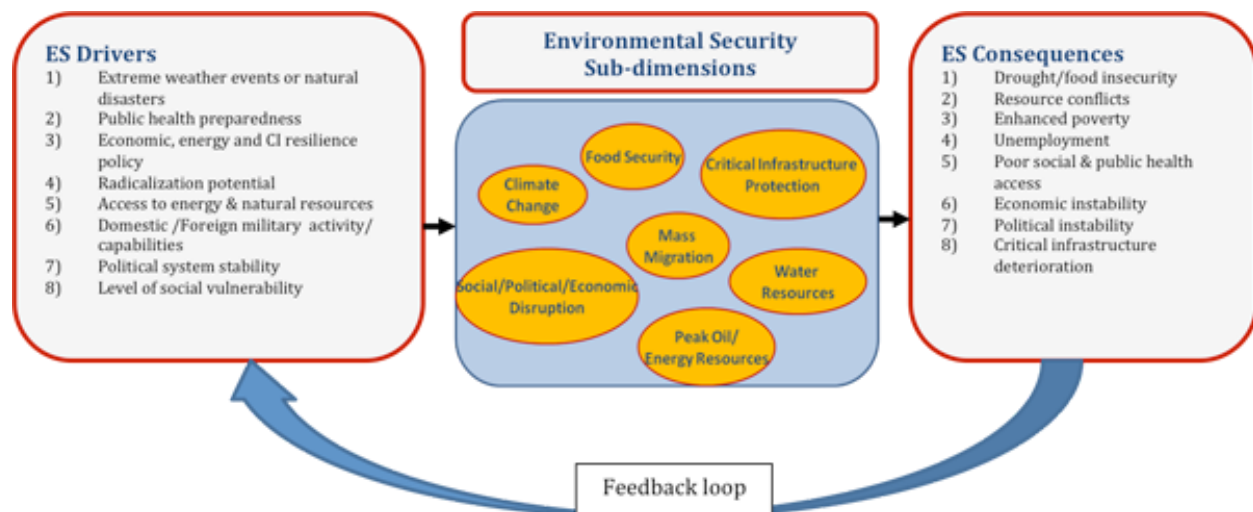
ES Drivers
1) Extreme weather events or natural disasters
2) Public health preparedness
3) Economic, energy and CI resilience policy
4) Radicalization potential
5) Access to energy & natural resources
6) Domestic /Foreign military activity/ capabilities
7) Political system stability
8) Level of social vulnerability

Environmental Security Sub-dimensions

Food Security
Climate Change
Critical Infrastructure Protection
Mass Migration
Social/Political/Economic Disruption
Water Resources
Peak Oil/ Energy Resources

ES Consequences
1) Drought/food insecurity
2) Resource conflicts
3) Enhanced poverty
4) Unemployment
5) Poor social & public health access
6) Economic instability
7) Political instability
8) Critical infrastructure deterioration

Feedback loop